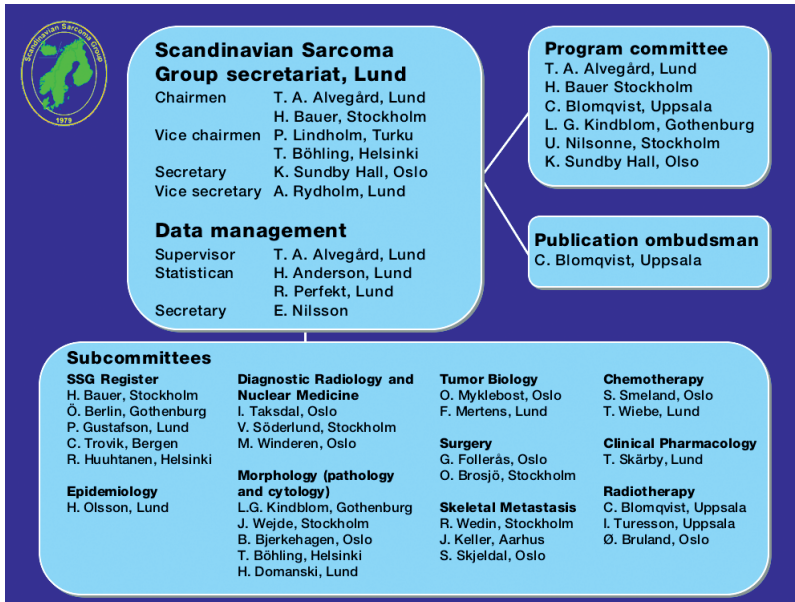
Scandinavian Sarcoma Group

1979

Scandinavian Sarcoma Group secretariat, Lund

| | |
|---|---|
| Chairmen | T. A. Alvegård, Lund |
| | H. Bauer, Stockholm |
| Vice chairmen | P. Lindholm, Turku |
| | T. Böhling, Helsinki |
| Secretary | K. Sundby Hall, Oslo |
| Vice secretary | A. Rydholm, Lund |

Data management

| | |
|---|---|
| Supervisor | T. A. Alvegård, Lund |
| Statistican | H. Anderson, Lund |
| | R. Perfekt, Lund |
| Secretary | E. Nilsson |

Program committee
T. A. Alvegård, Lund
H. Bauer Stockholm
C. Blomqvist, Uppsala
L. G. Kindblom, Gothenburg
U. Nilsonne, Stockholm
K. Sundby Hall, Olso

Publication ombudsman
C. Blomqvist, Uppsala

Subcommittees

SSG Register
H. Bauer, Stockholm
Ö. Berlin, Gothenburg
P. Gustafson, Lund
C. Trovik, Bergen
R. Huuhtanen, Helsinki

Epidemiology
H. Olsson, Lund

Diagnostic Radiology and Nuclear Medicine
I. Taksdal, Oslo
V. Söderlund, Stockholm
M. Winderen, Oslo

Morphology (pathology and cytology)
L.G. Kindblom, Gothenburg
J. Wejde, Stockholm
B. Bjerkehagen, Oslo
T. Böhling, Helsinki
H. Domanski, Lund

Tumor Biology
O. Myklebost, Oslo
F. Mertens, Lund

Surgery
G. Follerås, Oslo
O. Brosjö, Stockholm

Skeletal Metastasis
R. Wedin, Stockholm
J. Keller, Aarhus
S. Skjeldal, Oslo

Chemotherapy
S. Smeland, Oslo
T. Wiebe, Lund

Clinical Pharmacology
T. Skärby, Lund

Radiotherapy
C. Blomqvist, Uppsala
I. Turesson, Uppsala
Ø. Bruland, Oslo